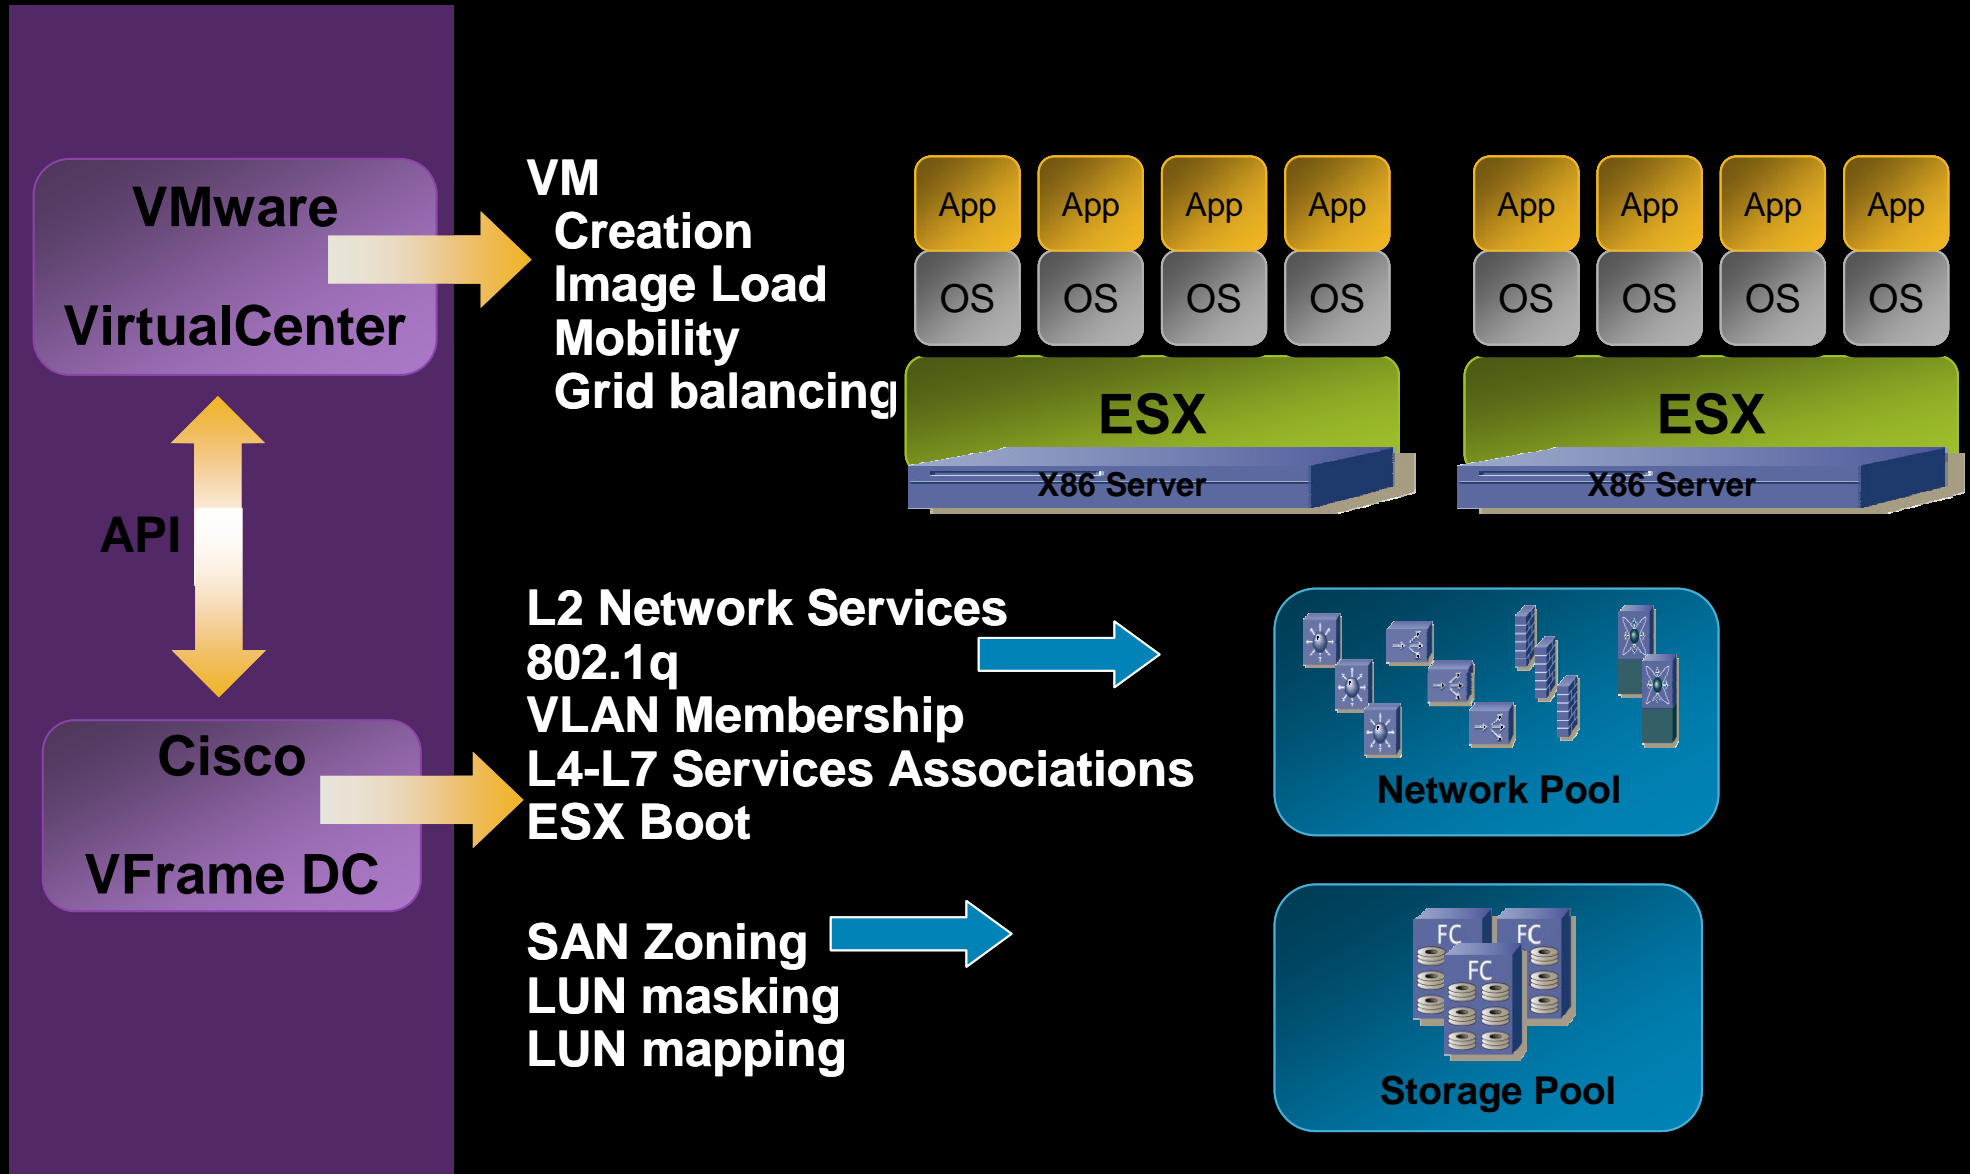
VMware
VirtualCenter

API

Cisco
VFrame DC

VM
Creation
Image Load
Mobility
Grid balancing

App App App App
OS OS OS OS
ESX
X86 Server

App App App App
OS OS OS OS
ESX
X86 Server

L2 Network Services
802.1q
VLAN Membership
L4-L7 Services Associations
ESX Boot

Network Pool

SAN Zoning
LUN masking
LUN mapping

FC FC FC
Storage Pool